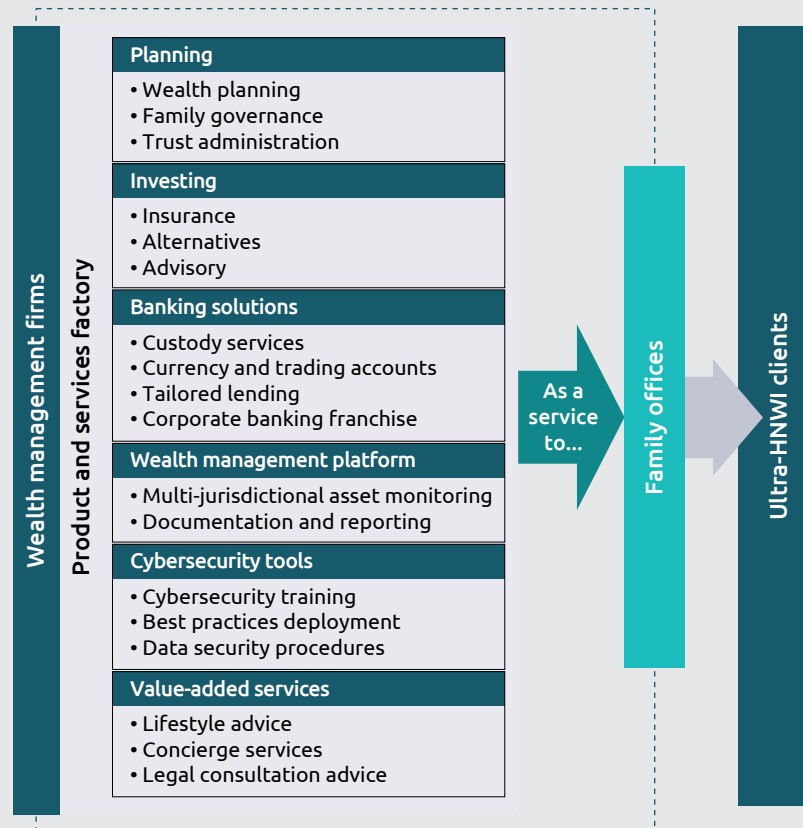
Wealth management firms

Product and services factory

Planning
• Wealth planning
• Family governance
• Trust administration

Investing
• Insurance
• Alternatives
• Advisory

Banking solutions
• Custody services
• Currency and trading accounts
• Tailored lending
• Corporate banking franchise

Wealth management platform
• Multi-jurisdictional asset monitoring
• Documentation and reporting

Cybersecurity tools
• Cybersecurity training
• Best practices deployment
• Data security procedures

Value-added services
• Lifestyle advice
• Concierge services
• Legal consultation advice

As a service to...

Family offices

Ultra-HNWI clients